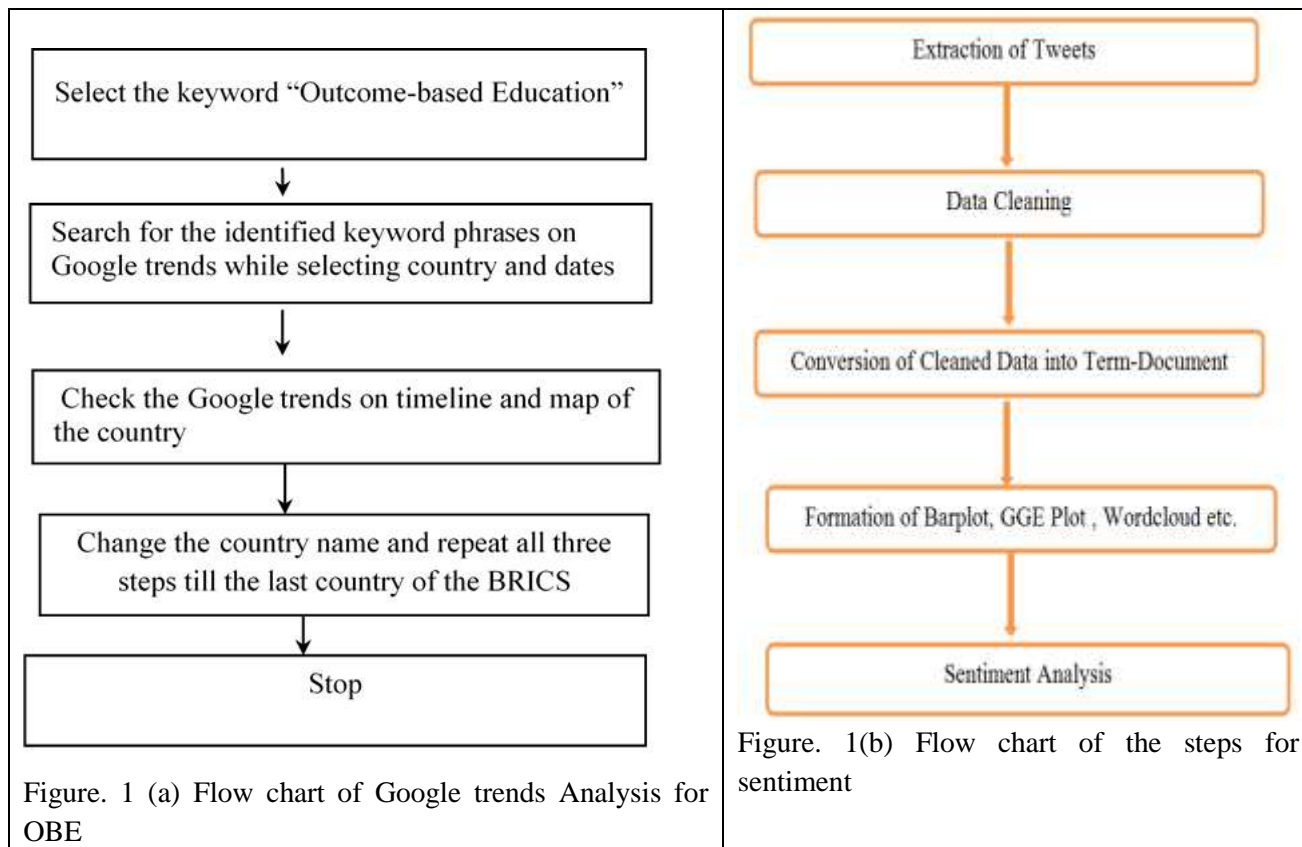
Select the keyword “Outcome-based Education”

Search for the identified keyword phrases on Google trends while selecting country and dates

Check the Google trends on timeline and map of the country

Change the country name and repeat all three steps till the last country of the BRICS

Stop

Figure. 1 (a) Flow chart of Google trends Analysis for OBE

Extraction of Tweets

Data Cleaning

Conversion of Cleaned Data into Term-Document

Formation of Barplot, GGE Plot , Wordcloud etc.

Sentiment Analysis

Figure. 1(b) Flow chart of the steps for sentiment